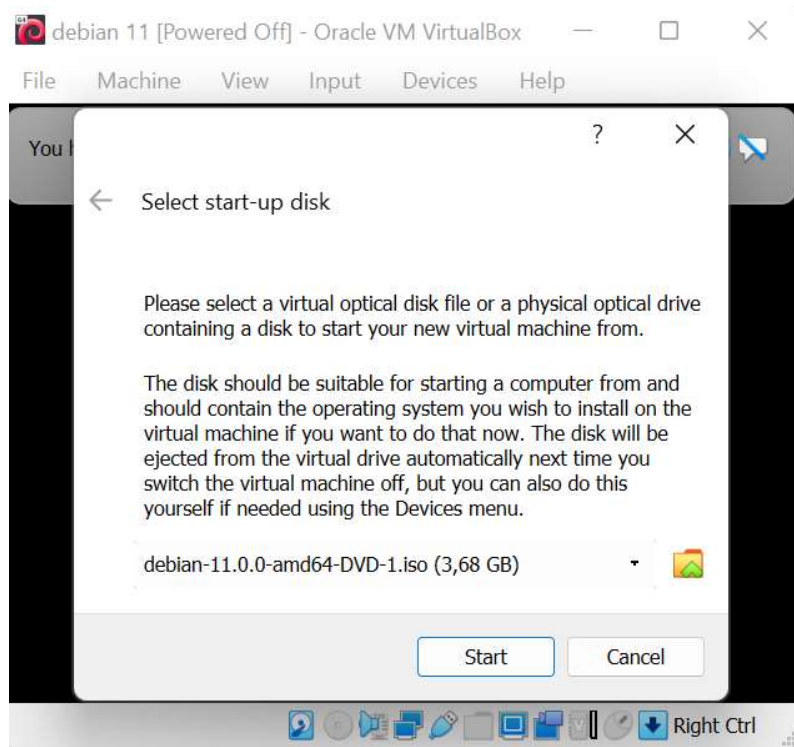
debian 11 [Powered Off] - Oracle VM VirtualBox

File Machine View Input Devices Help

You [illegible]

?

Select start-up disk

Please select a virtual optical disk file or a physical optical drive containing a disk to start your new virtual machine from.

The disk should be suitable for starting a computer from and should contain the operating system you wish to install on the virtual machine if you want to do that now. The disk will be ejected from the virtual drive automatically next time you switch the virtual machine off, but you can also do this yourself if needed using the Devices menu.

debian-11.0.0-amd64-DVD-1.iso (3,68 GB)

Start Cancel

Right Ctrl